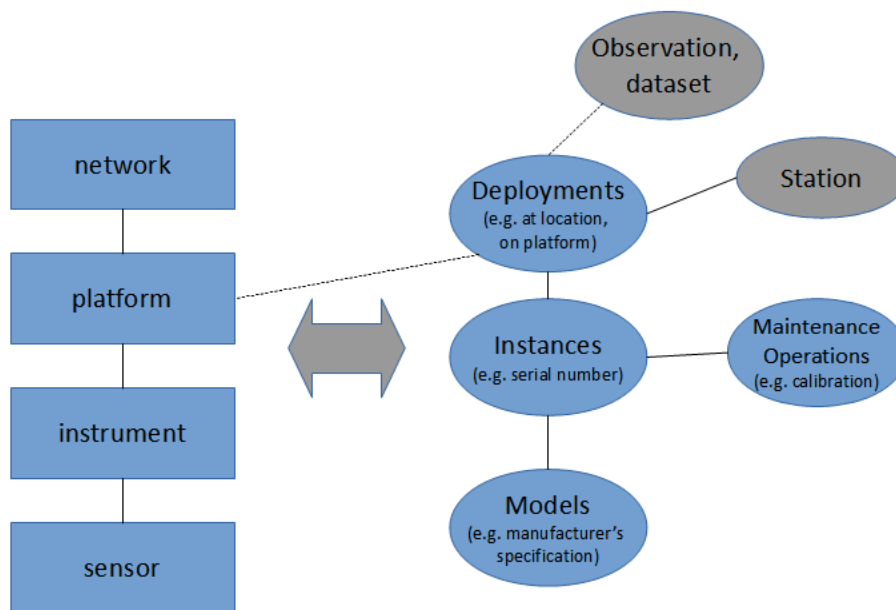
network

platform

instrument

sensor

Observation, dataset

Deployments
(e.g. at location, on platform)

Station

Instances
(e.g. serial number)

Maintenance Operations
(e.g. calibration)

Models
(e.g. manufacturer's specification)